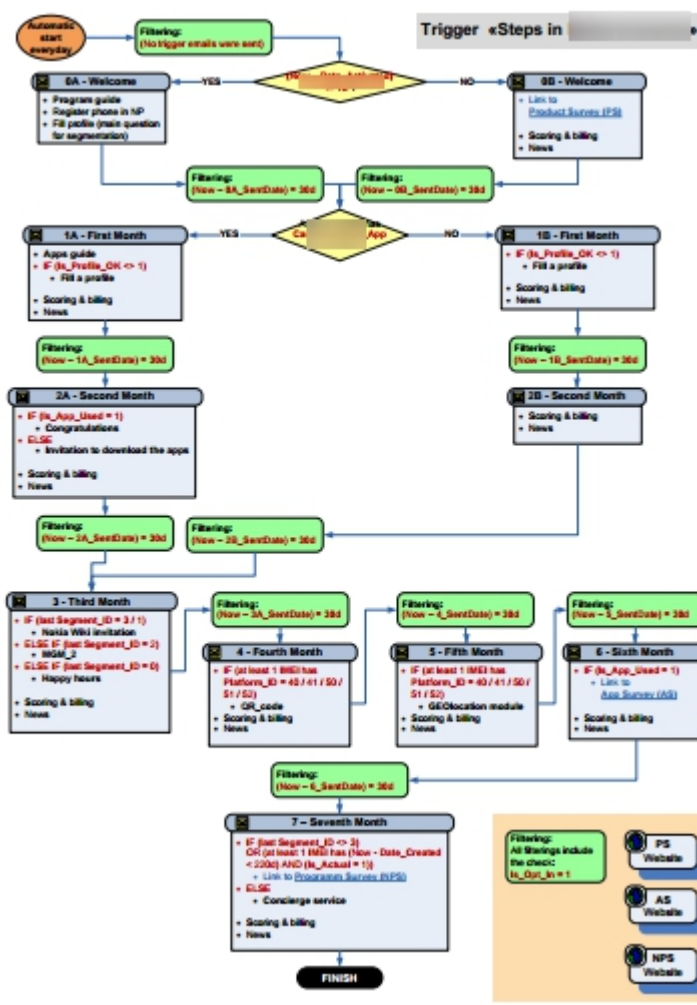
Trigger «Steps in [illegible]»

Automatic start everyday

Filtering:
(No trigger emails were sent)

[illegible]

YES

NO

0A - Welcome
- Program guide
- Register phone in NP
- Fill profile (main question for segmentation)

0B - Welcome
- Link to Product Survey (PS)
- Scoring & billing
- News

Filtering:
(Now – 0A_SentDate) = 30d

Filtering:
(Now – 0B_SentDate) = 30d

Ca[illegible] App

YES

NO

1A - First Month
- Apps guide
- IF (Is_Profile_OK <> 1)
  - Fill a profile
- Scoring & billing
- News

1B - First Month
- IF (Is_Profile_OK <> 1)
  - Fill a profile
- Scoring & billing
- News

Filtering:
(Now – 1A_SentDate) = 30d

Filtering:
(Now – 1B_SentDate) = 30d

2A - Second Month
- IF (Is_App_Used = 1)
  - Congratulations
- ELSE
  - Invitation to download the apps
- Scoring & billing
- News

2B - Second Month
- Scoring & billing
- News

Filtering:
(Now – 2A_SentDate) = 30d

Filtering:
(Now – 2B_SentDate) = 30d

3 - Third Month
- IF (last Segment_ID = 3 / 1)
  - Nokia Wiki invitation
- ELSE IF (last Segment_ID = 2)
  - MGM_2
- ELSE IF (last Segment_ID = 0)
  - Happy hours
- Scoring & billing
- News

Filtering:
(Now – 3A_SentDate) = 30d

4 - Fourth Month
- IF (at least 1 IMEI has Platform_ID = 40 / 41 / 50 / S1 / S2)
  - QR_code
- Scoring & billing
- News

Filtering:
(Now – 4_SentDate) = 30d

5 - Fifth Month
- IF (at least 1 IMEI has Platform_ID = 40 / 41 / 50 / S1 / S2)
  - GEOlocation module
- Scoring & billing
- News

Filtering:
(Now – 5_SentDate) = 30d

6 - Sixth Month
- IF (Is_App_Used = 1)
  - Link to App Survey (AS)
- Scoring & billing
- News

Filtering:
(Now – 6_SentDate) = 30d

7 – Seventh Month
- IF (last Segment_ID <> 3) OR (at least 1 IMEI has (Now - Date_Created < 220d) AND (Is_Actual = 1))
  - Link to Programm Survey (NPS)
- ELSE
  - Concierge service
- Scoring & billing
- News

FINISH

Filtering:
All filterings include the check:
Is_Opt_In = 1

PS Website

AS Website

NPS Website